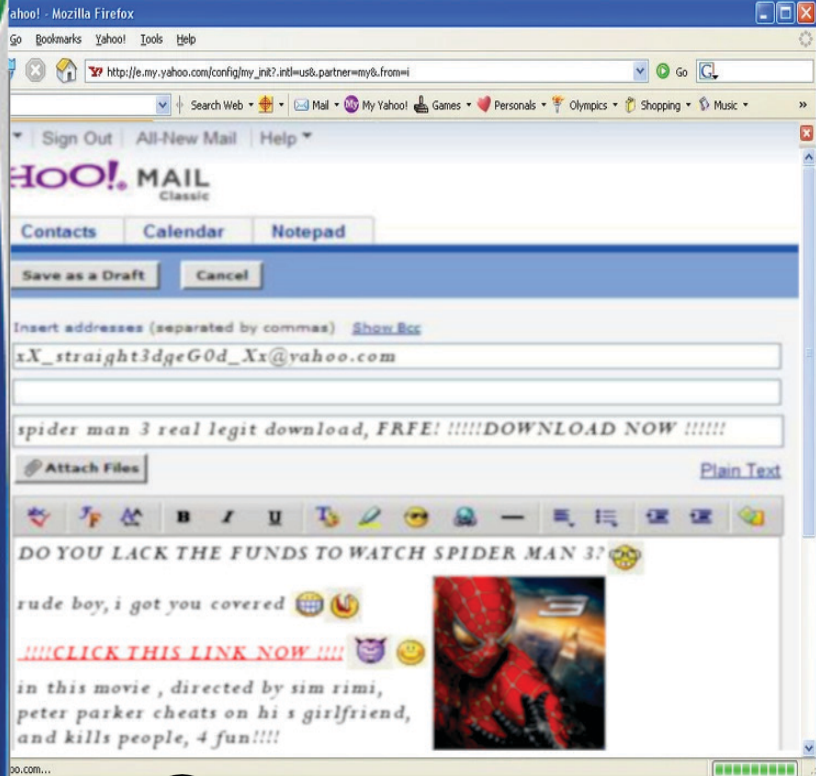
ahoo! - Mozilla Firefox

Go Bookmarks Yahoo! Tools Help

http://e.my.yahoo.com/config/my_init?.intl=us&.partner=my&.from=i

Go

Search Web Mail My Yahoo! Games Personals Olympics Shopping Music »

Sign Out | All-New Mail | Help

HOO! MAIL Classic

Contacts Calendar Notepad

Save as a Draft Cancel

Insert addresses (separated by commas) Show Bcc

xX_straight3dgeG0d_Xx@yahoo.com

spider man 3 real legit download, FRFE! !!!!!DOWNLOAD NOW !!!!!!

Attach Files

Plain Text

DO YOU LACK THE FUNDS TO WATCH SPIDER MAN 3?

rude boy, i got you covered

!!!!CLICK THIS LINK NOW !!!!

in this movie , directed by sim rimi, peter parker cheats on hi s girlfriend, and kills people, 4 fun!!!!

3

oo.com...